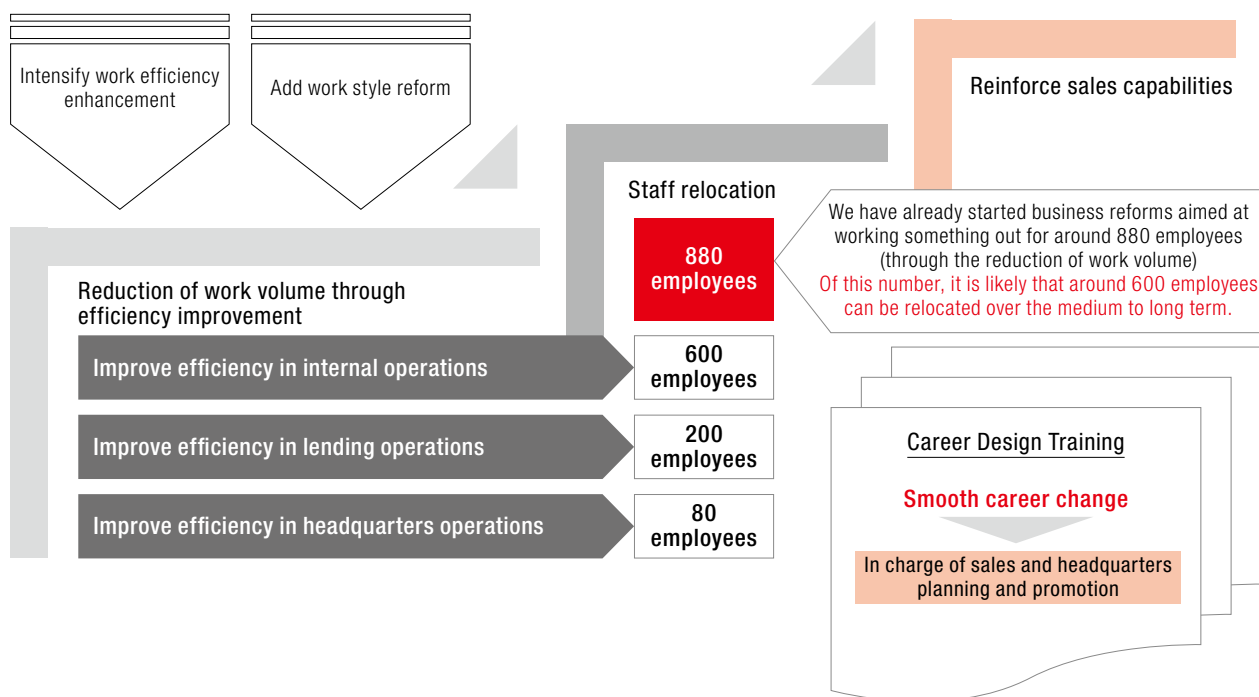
Intensify work efficiency enhancement

Add work style reform

Reinforce sales capabilities

Staff relocation

880 employees

We have already started business reforms aimed at working something out for around 880 employees (through the reduction of work volume)
Of this number, it is likely that around 600 employees can be relocated over the medium to long term.

Reduction of work volume through efficiency improvement

Improve efficiency in internal operations

600 employees

Improve efficiency in lending operations

200 employees

Improve efficiency in headquarters operations

80 employees

Career Design Training

Smooth career change

In charge of sales and headquarters planning and promotion